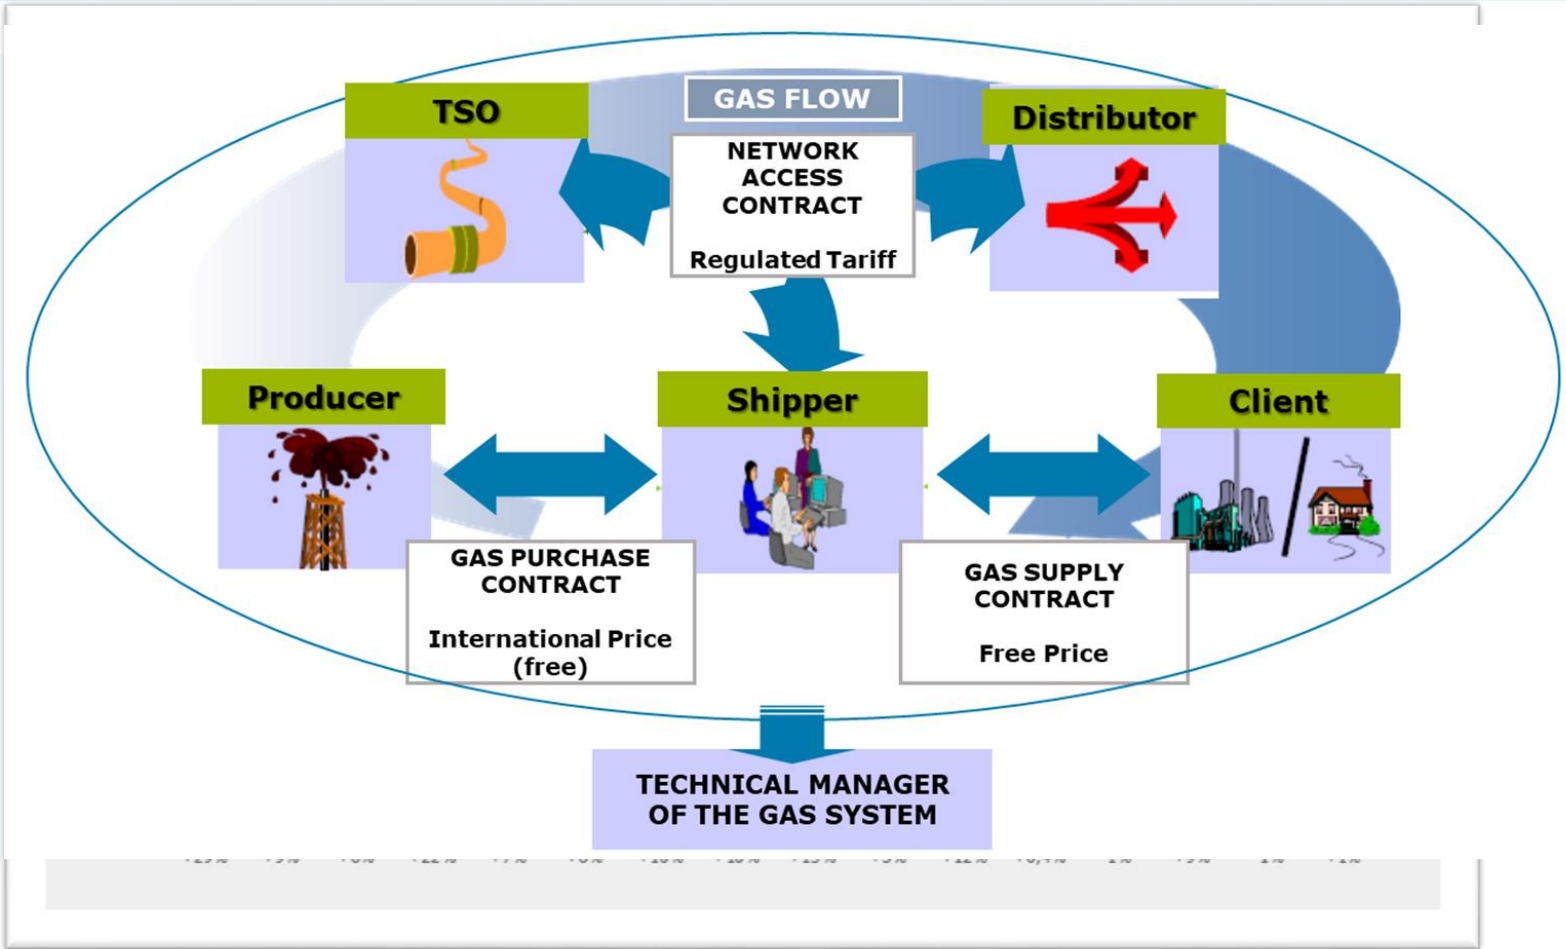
GAS FLOW

TSO

Distributor

NETWORK ACCESS CONTRACT

Regulated Tariff

Producer

Shipper

Client

GAS PURCHASE CONTRACT

International Price (free)

GAS SUPPLY CONTRACT

Free Price

TECHNICAL MANAGER OF THE GAS SYSTEM

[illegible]